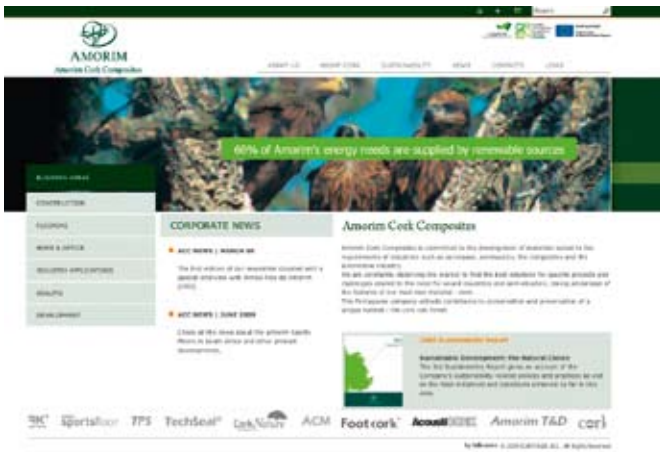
Search

AMORIM
Amorim Cork Composites

ABOUT US
ABOUT CORK
SUSTAINABILITY
NEWS
CONTACTS
LINKS

60% of Amorim's energy needs are supplied by renewable sources

BUSINESS AREAS
CONSTRUCTION
FLOORING
HOME & OFFICE
INDUSTRIAL APPLICATIONS
SEALING
DEVELOPMENT

CORPORATE NEWS

ACC NEWS | MARCH 08
The first edition of our newsletter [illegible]

ACC NEWS | JUNE 2008
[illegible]

Amorim Cork Composites

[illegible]

Sustainable Development: the Natural Choice
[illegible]

TPS
TechSeal
CorkNature
ACM
Footcork
Acousti
Amorim T&D
cork

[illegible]